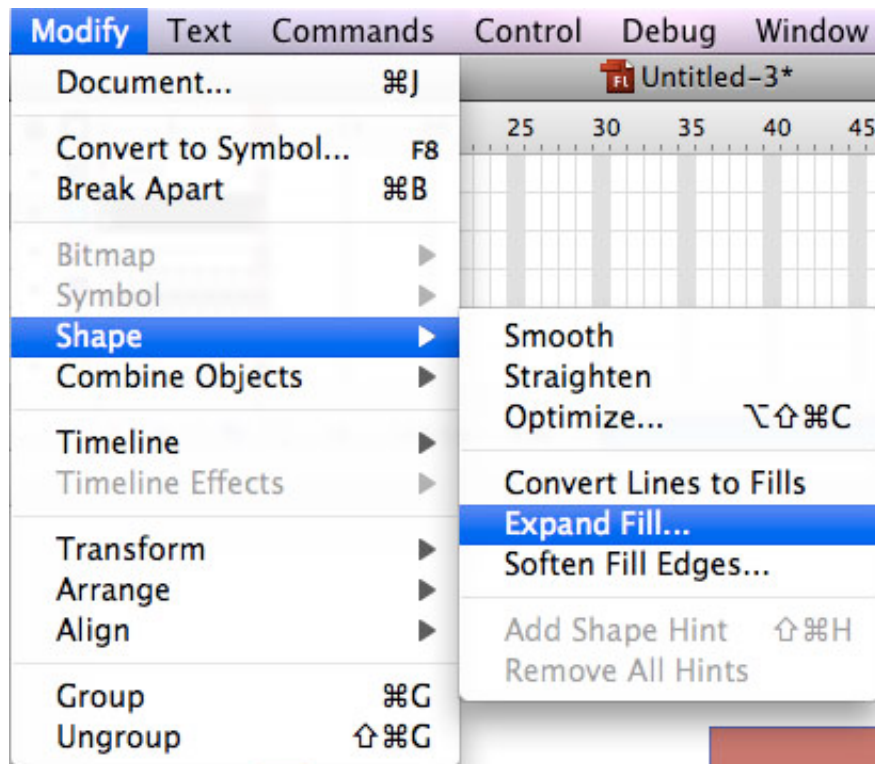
Modify Text Commands Control Debug Window

Document... ⌘J

Convert to Symbol... F8
Break Apart ⌘B

Bitmap
Symbol
Shape
Combine Objects

Timeline
Timeline Effects

Transform
Arrange
Align

Group ⌘G
Ungroup ⇧⌘G

Fl Untitled-3*

25 30 35 40 45

Smooth
Straighten
Optimize... ⌥⇧⌘C

Convert Lines to Fills
Expand Fill...
Soften Fill Edges...

Add Shape Hint ⇧⌘H
Remove All Hints